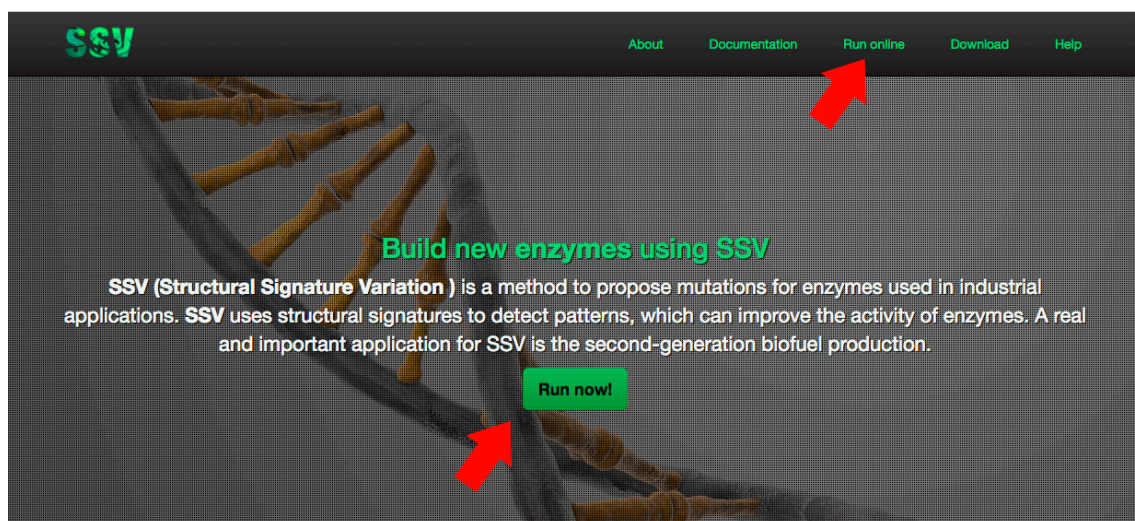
SSV

About Documentation Run online Download Help

Build new enzymes using SSV

SSV (Structural Signature Variation ) is a method to propose mutations for enzymes used in industrial applications. SSV uses structural signatures to detect patterns, which can improve the activity of enzymes. A real and important application for SSV is the second-generation biofuel production.

Run now!